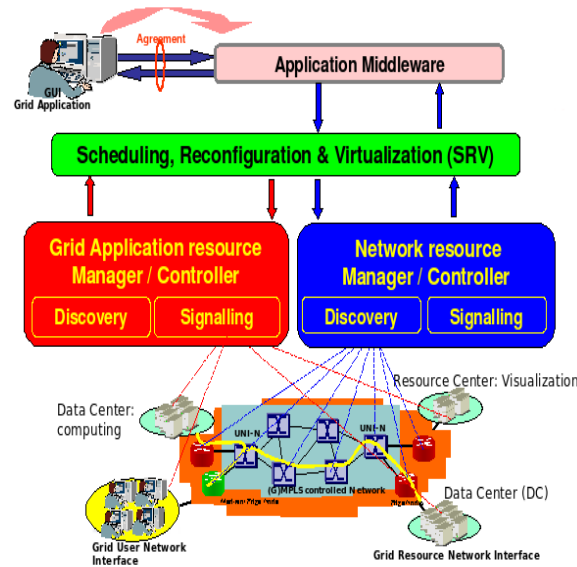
Agreement

GUI
Grid Application

Application Middleware

Scheduling, Reconfiguration & Virtualization (SRV)

Grid Application resource Manager / Controller

Discovery

Signalling

Network resource Manager / Controller

Discovery

Signalling

Resource Center: Visualization

Data Center: computing

UNI-N

UNI-N

(G)MPLS controlled Network

Data Center (DC)

Grid User Network Interface

Grid Resource Network Interface